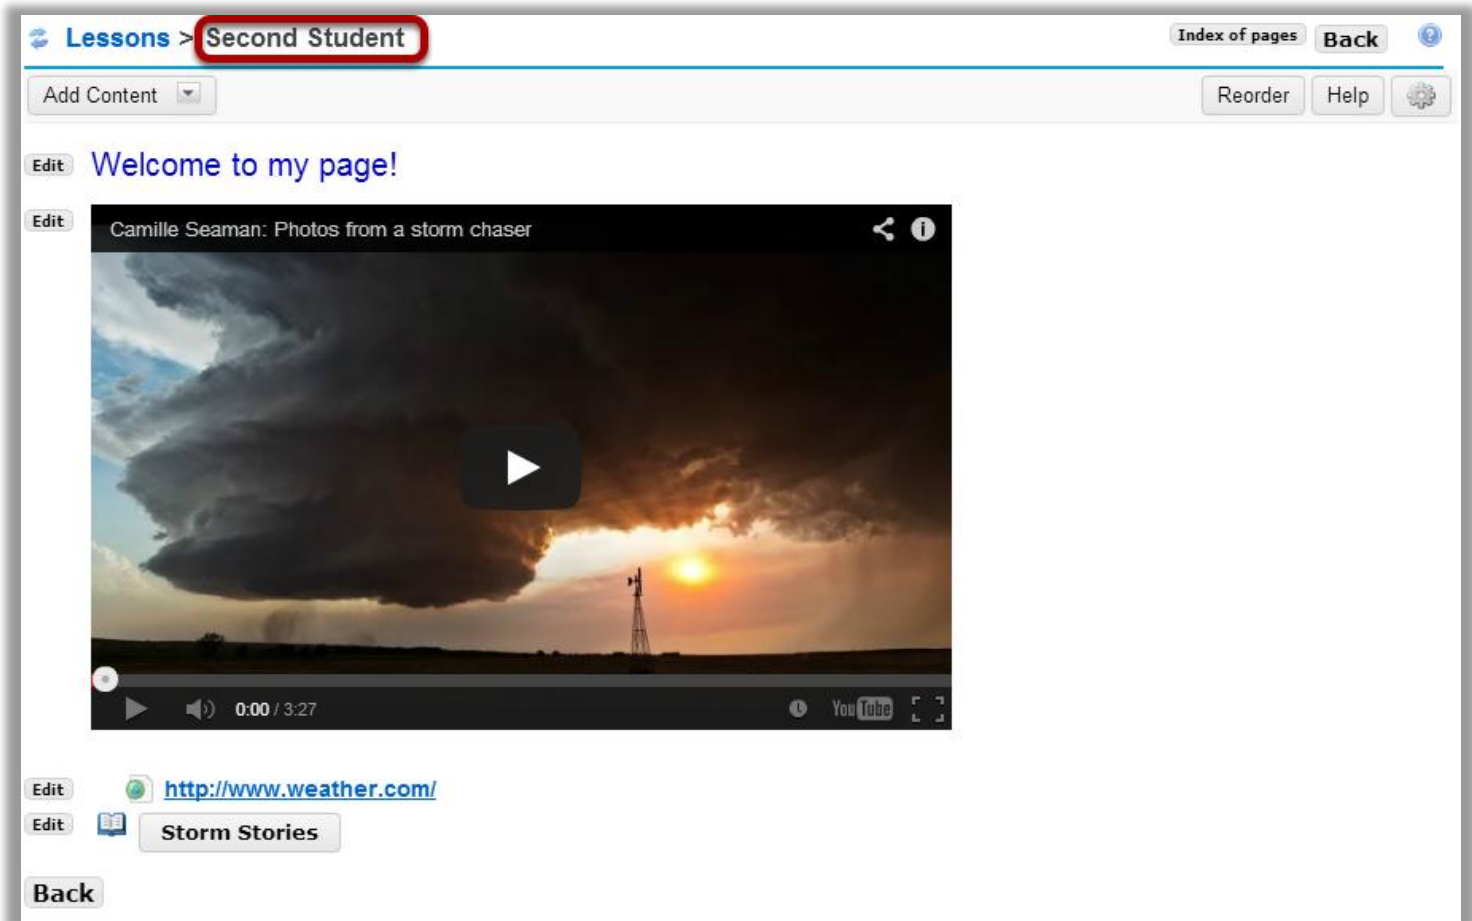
Lessons > Second Student

Index of pages Back

Add Content

Reorder Help

Edit Welcome to my page!

Edit Camille Seaman: Photos from a storm chaser

0:00 / 3:27 YouTube

Edit http://www.weather.com/

Edit Storm Stories

Back